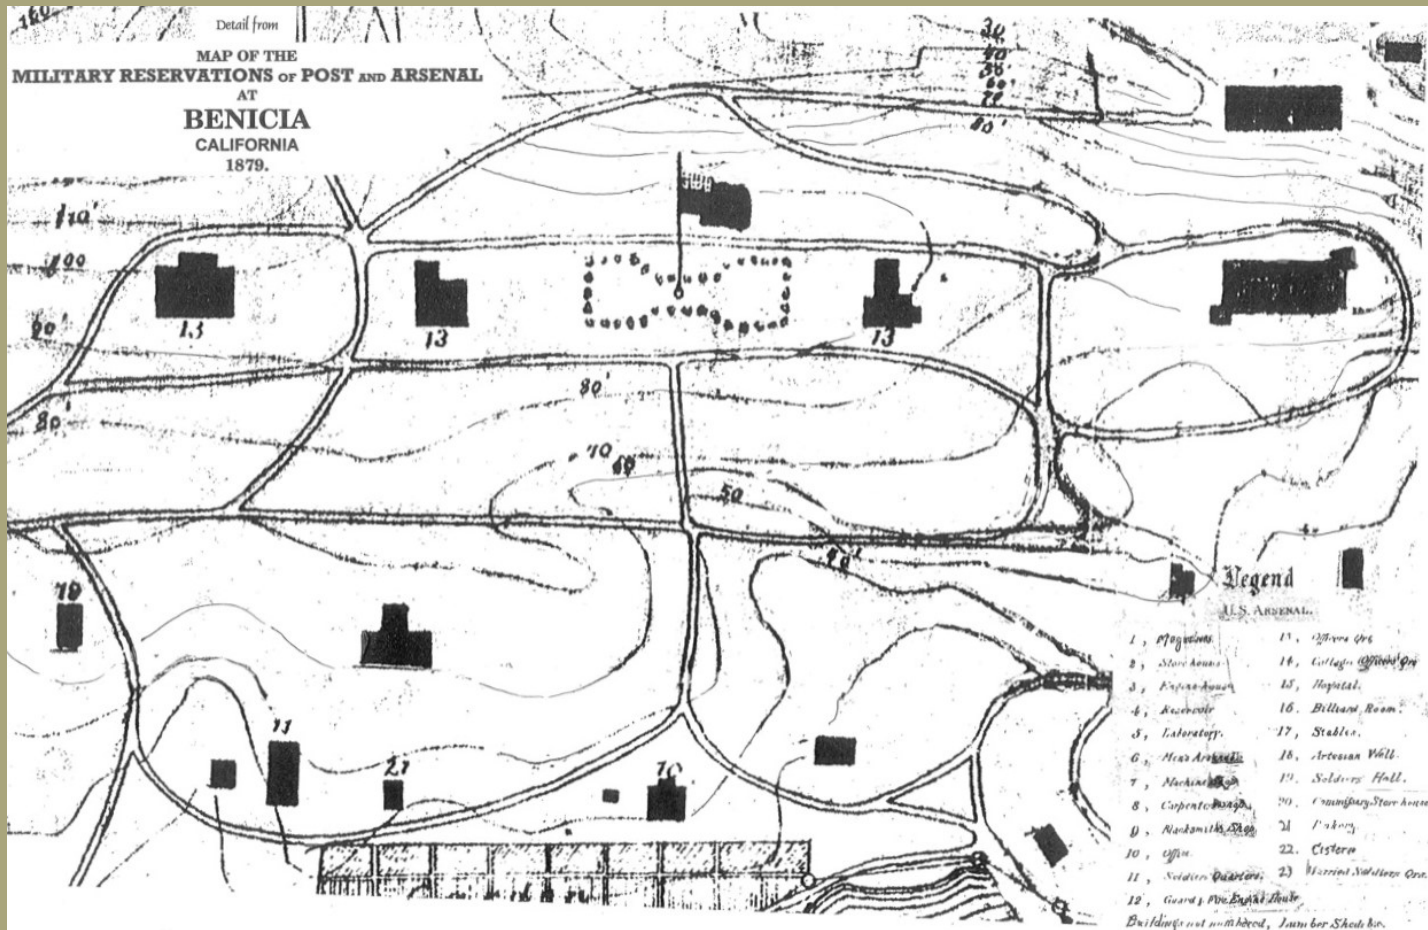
Detail from

MAP OF THE MILITARY RESERVATIONS OF POST AND ARSENAL AT BENICIA CALIFORNIA 1879.

160

30
40
30
60
70
80'

110'
100
90'
80
80'
70
60
50
40'

13
13
13
19
11
21
10

Legend
U.S. Arsenal.

1, Magazines
2, Store house
3, Engine house
4, Reservoir
5, Laboratory
6, Men's Arsenal
7, Machine Shop
8, Carpenter Shop
9, Blacksmith Shop
10, Office
11, Soldiers Quarters
12, Guard & Fire Engine House
13, Officers Qrs
14, Cottage Officers Qrs
15, Hospital
16, Billiard Room
17, Stables
18, Artesian Well
19, Soldiers Hall
20, Commissary Store house
21, Bakery
22. Cistern
23, Married Soldiers Qrs.
Buildings not numbered, Lumber Sheds &c.